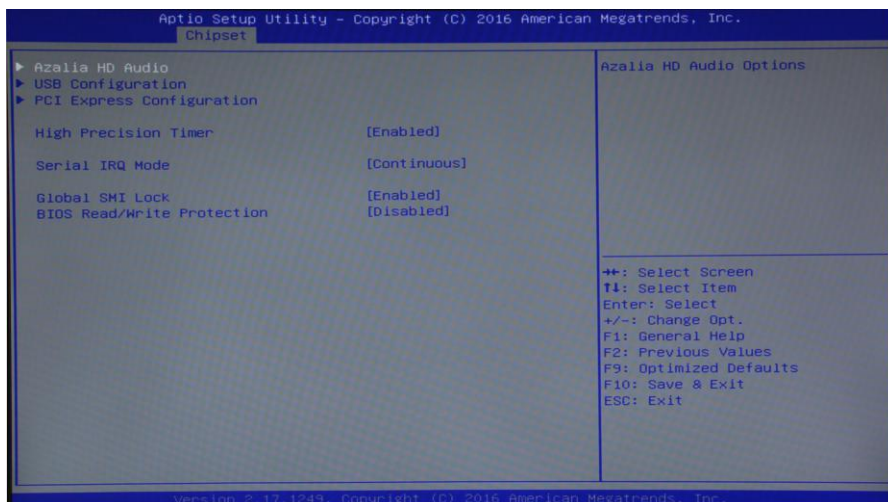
Aptio Setup Utility – Copyright (C) 2016 American Megatrends, Inc.
Chipset

▶ Azalia HD Audio
▶ USB Configuration
▶ PCI Express Configuration

High Precision Timer [Enabled]

Serial IRQ Mode [Continuous]

Global SMI Lock [Enabled]
BIOS Read/Write Protection [Disabled]

Azalia HD Audio Options

→←: Select Screen
↑↓: Select Item
Enter: Select
+/–: Change Opt.
F1: General Help
F2: Previous Values
F9: Optimized Defaults
F10: Save & Exit
ESC: Exit

Version 2.17.1249. Copyright (C) 2016 American Megatrends, Inc.